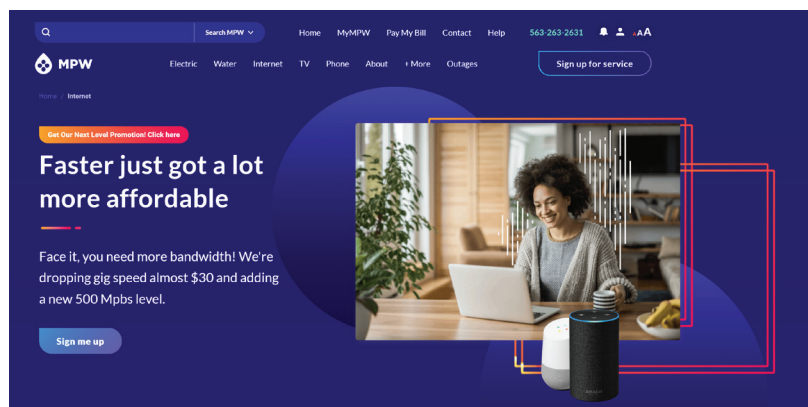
Search MPW

Home MyMPW Pay My Bill Contact Help 563-263-2631 AAA

MPW

Electric Water Internet TV Phone About + More Outages

Sign up for service

Home > Internet

Get Our Next Level Promotion! Click here

Faster just got a lot more affordable

Face it, you need more bandwidth! We're dropping gig speed almost $30 and adding a new 500 Mpbs level.

Sign me up